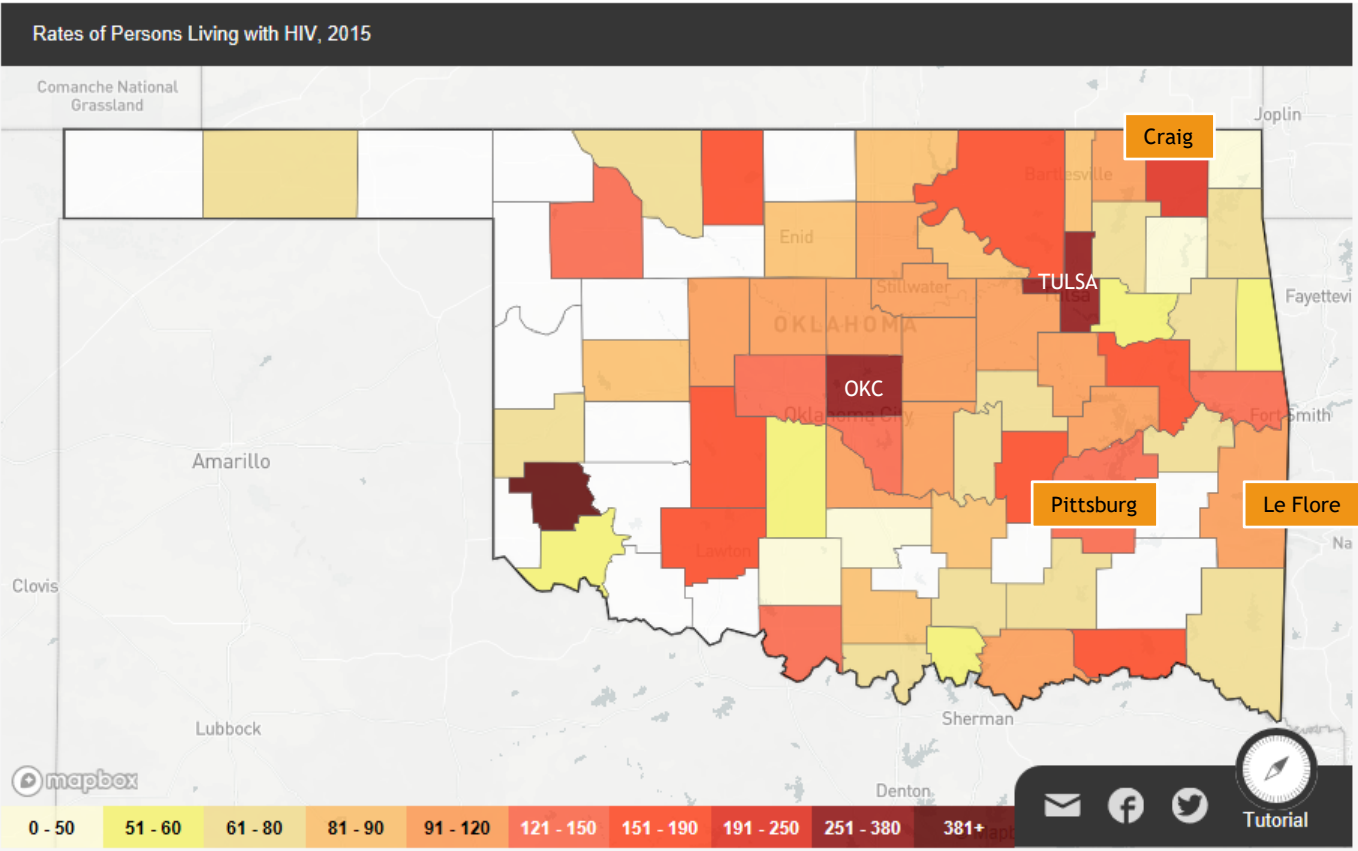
Rates of Persons Living with HIV, 2015

Comanche National Grassland

Joplin

Craig

Bartlesville

Enid

Stillwater

TULSA

Tulsa

Fayettevi

OKLAHOMA

OKC

Oklahoma City

Fort Smith

Amarillo

Pittsburg

Le Flore

Lawton

Na

Clovis

Sherman

Lubbock

mapbox

Denton

Tutorial

| 0 - 50 | 51 - 60 | 61 - 80 | 81 - 90 | 91 - 120 | 121 - 150 | 151 - 190 | 191 - 250 | 251 - 380 | 381+ |
|---|---|---|---|---|---|---|---|---|---|